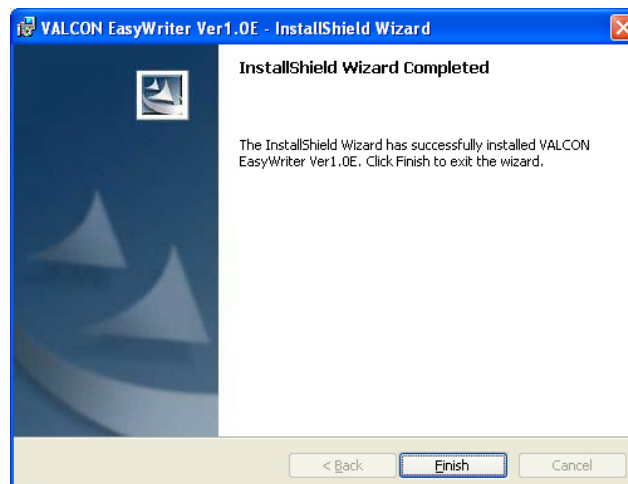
VALCON EasyWriter Ver1.0E - InstallShield Wizard

InstallShield Wizard Completed

The InstallShield Wizard has successfully installed VALCON EasyWriter Ver1.0E. Click Finish to exit the wizard.

< Back

Finish

Cancel